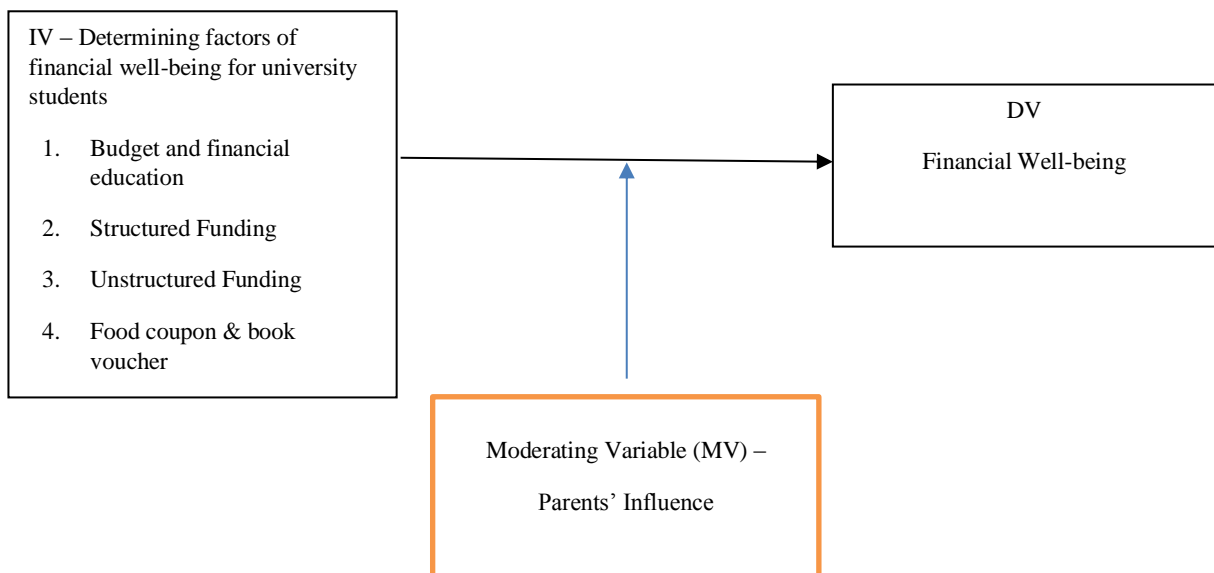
IV – Determining factors of financial well-being for university students

1. Budget and financial education
2. Structured Funding
3. Unstructured Funding
4. Food coupon & book voucher

DV

Financial Well-being

Moderating Variable (MV) –

Parents' Influence